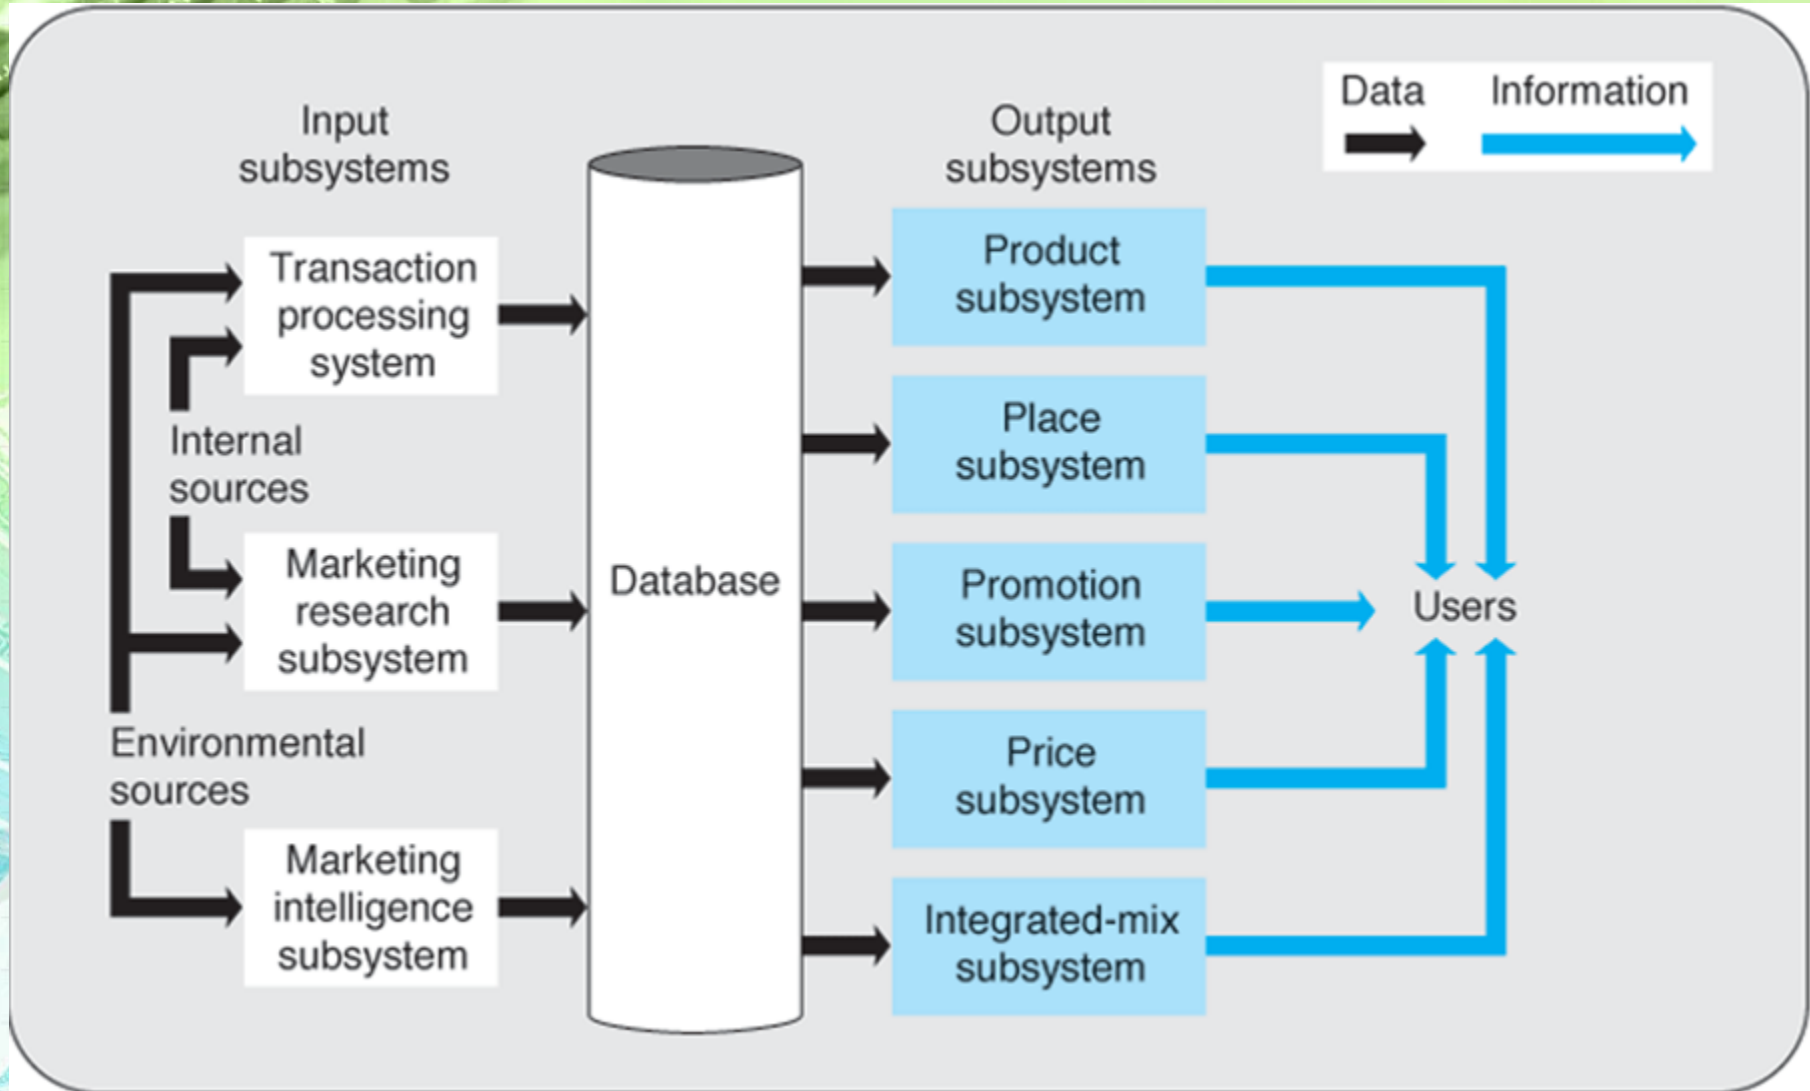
Data Information

Input subsystems

Output subsystems

Transaction processing system

Internal sources

Marketing research subsystem

Environmental sources

Marketing intelligence subsystem

Database

Product subsystem

Place subsystem

Promotion subsystem

Price subsystem

Integrated-mix subsystem

Users